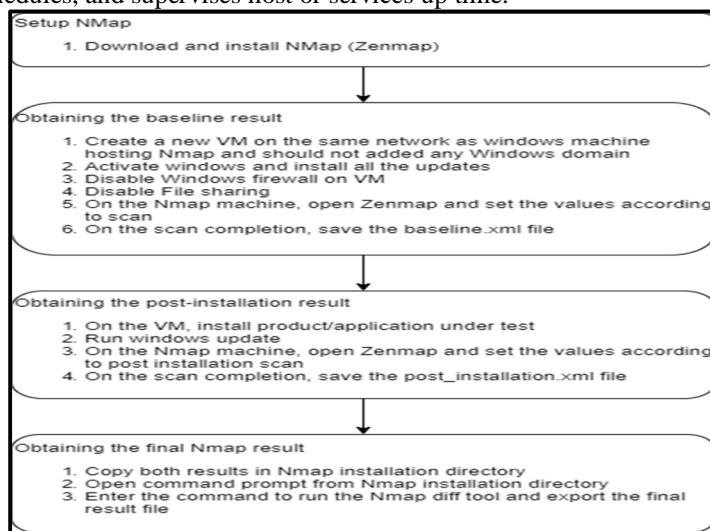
hedules, and supervises host or services up time.

Setup NMap

1. Download and install NMap (Zenmap)

Obtaining the baseline result

1. Create a new VM on the same network as windows machine hosting Nmap and should not added any Windows domain
2. Activate windows and install all the updates
3. Disable Windows firewall on VM
4. Disable File sharing
5. On the Nmap machine, open Zenmap and set the values according to scan
6. On the scan completion, save the baseline.xml file

Obtaining the post-installation result

1. On the VM, install product/application under test
2. Run windows update
3. On the Nmap machine, open Zenmap and set the values according to post installation scan
4. On the scan completion, save the post_installation.xml file

Obtaining the final Nmap result

1. Copy both results in Nmap installation directory
2. Open command prompt from Nmap installation directory
3. Enter the command to run the Nmap diff tool and export the final result file